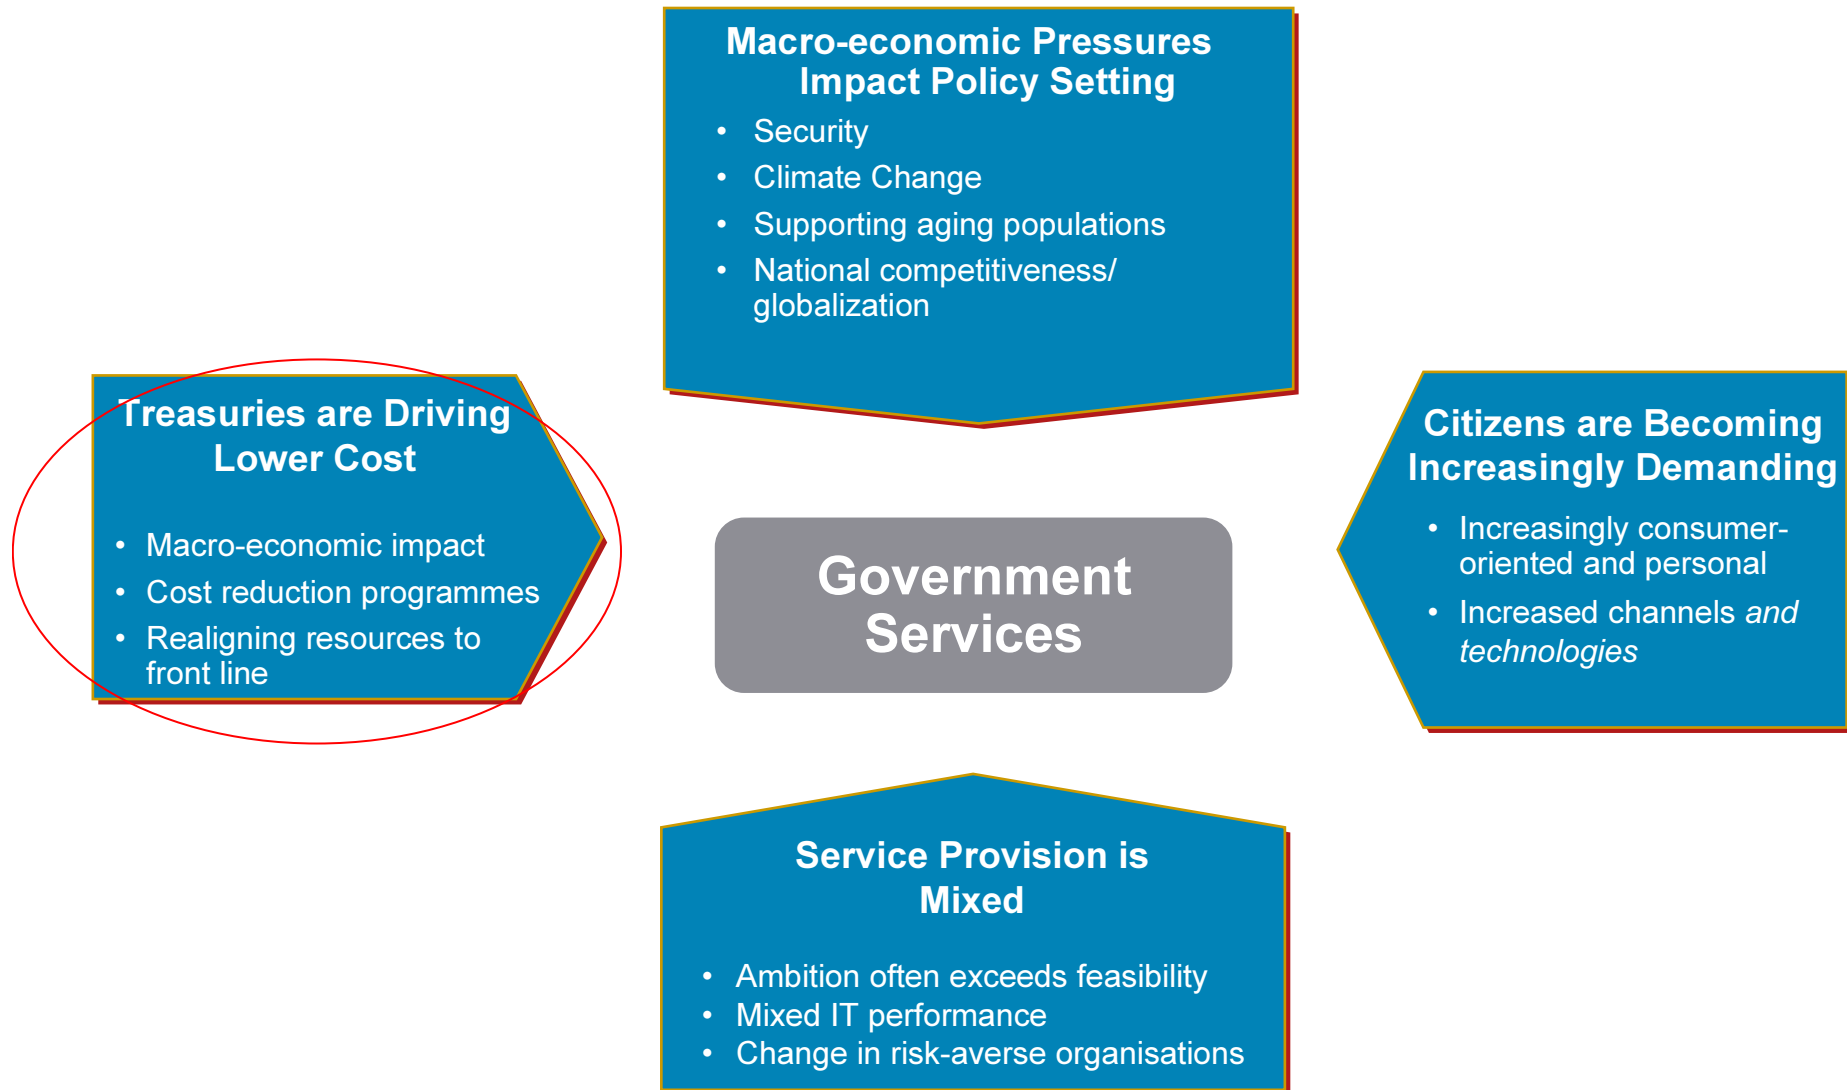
Macro-economic Pressures Impact Policy Setting
- Security
- Climate Change
- Supporting aging populations
- National competitiveness/ globalization

Treasuries are Driving Lower Cost
- Macro-economic impact
- Cost reduction programmes
- Realigning resources to front line

Government Services

Citizens are Becoming Increasingly Demanding
- Increasingly consumer-oriented and personal
- Increased channels *and technologies*

Service Provision is Mixed
- Ambition often exceeds feasibility
- Mixed IT performance
- Change in risk-averse organisations